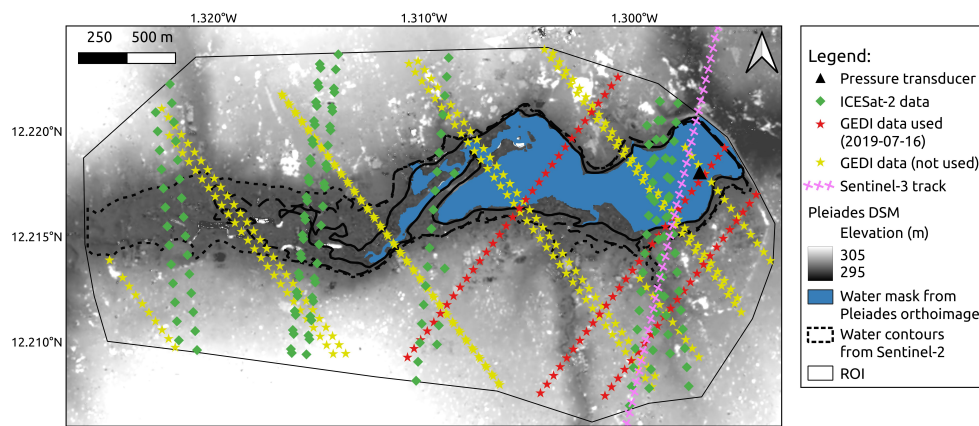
1.320°W 1.310°W 1.300°W

250 500 m

12.220°N
12.215°N
12.210°N

Legend:
Pressure transducer
ICESat-2 data
GEDI data used (2019-07-16)
GEDI data (not used)
Sentinel-3 track
Pleiades DSM
Elevation (m)
305
295
Water mask from Pleiades orthoimage
Water contours from Sentinel-2
ROI